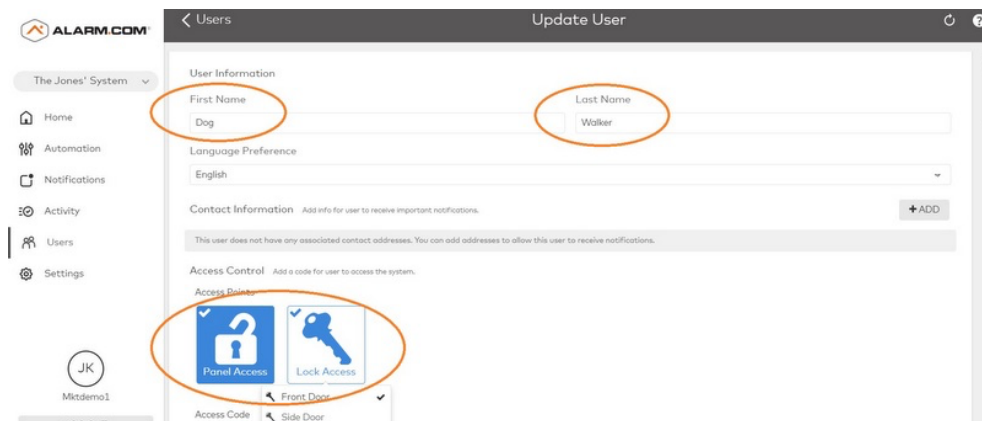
ALARM.COM

Users

Update User

The Jones' System

Home

Automation

Notifications

Activity

Users

Settings

JK

Mktdemo1

User Information

First Name

Dog

Last Name

Walker

Language Preference

English

Contact Information Add info for user to receive important notifications.

+ ADD

This user does not have any associated contact addresses. You can add addresses to allow this user to receive notifications.

Access Control Add a code for user to access the system.

Access Points

Panel Access

Lock Access

Front Door

Side Door

Access Code